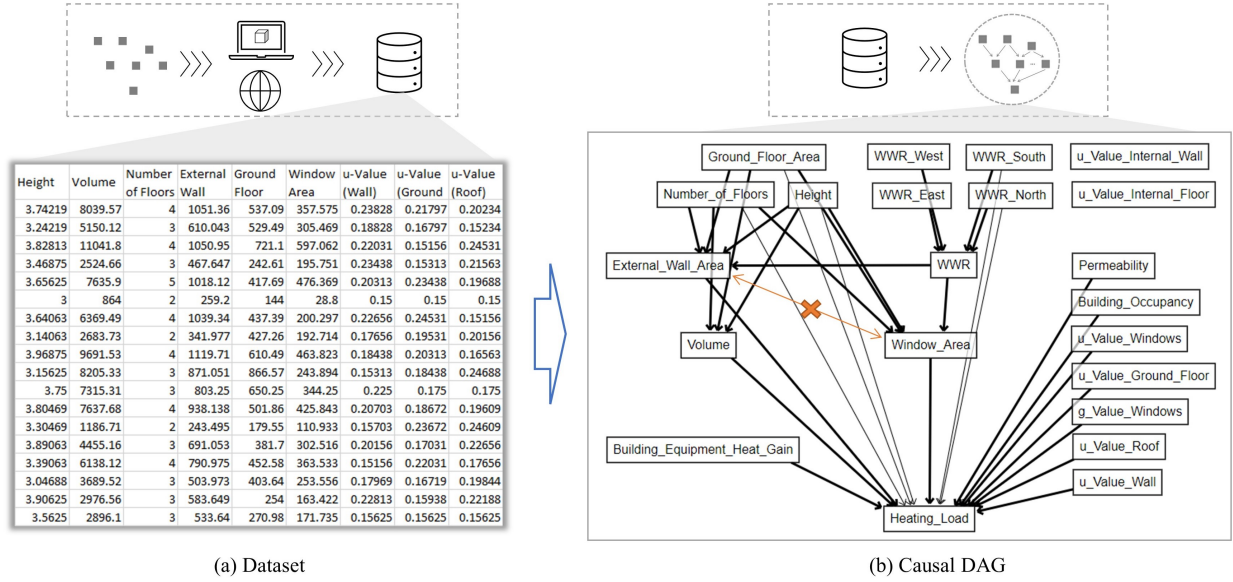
| Height | Volume | Number of Floors | External Wall | Ground Floor | Window Area | u-Value (Wall) | u-Value (Ground | u-Value (Roof) |
|---|---|---|---|---|---|---|---|---|
| 3.74219 | 8039.57 | 4 | 1051.36 | 537.09 | 357.575 | 0.23828 | 0.21797 | 0.20234 |
| 3.24219 | 5150.12 | 3 | 610.043 | 529.49 | 305.469 | 0.18828 | 0.16797 | 0.15234 |
| 3.82813 | 11041.8 | 4 | 1050.95 | 721.1 | 597.062 | 0.22031 | 0.15156 | 0.24531 |
| 3.46875 | 2524.66 | 3 | 467.647 | 242.61 | 195.751 | 0.23438 | 0.15313 | 0.21563 |
| 3.65625 | 7635.9 | 5 | 1018.12 | 417.69 | 476.369 | 0.20313 | 0.23438 | 0.19688 |
| 3 | 864 | 2 | 259.2 | 144 | 28.8 | 0.15 | 0.15 | 0.15 |
| 3.64063 | 6369.49 | 4 | 1039.34 | 437.39 | 200.297 | 0.22656 | 0.24531 | 0.15156 |
| 3.14063 | 2683.73 | 2 | 341.977 | 427.26 | 192.714 | 0.17656 | 0.19531 | 0.20156 |
| 3.96875 | 9691.53 | 4 | 1119.71 | 610.49 | 463.823 | 0.18438 | 0.20313 | 0.16563 |
| 3.15625 | 8205.33 | 3 | 871.051 | 866.57 | 243.894 | 0.15313 | 0.18438 | 0.24688 |
| 3.75 | 7315.31 | 3 | 803.25 | 650.25 | 344.25 | 0.225 | 0.175 | 0.175 |
| 3.80469 | 7637.68 | 4 | 938.138 | 501.86 | 425.843 | 0.20703 | 0.18672 | 0.19609 |
| 3.30469 | 1186.71 | 2 | 243.495 | 179.55 | 110.933 | 0.15703 | 0.23672 | 0.24609 |
| 3.89063 | 4455.16 | 3 | 691.053 | 381.7 | 302.516 | 0.20156 | 0.17031 | 0.22656 |
| 3.39063 | 6138.12 | 4 | 790.975 | 452.58 | 363.533 | 0.15156 | 0.22031 | 0.17656 |
| 3.04688 | 3689.52 | 3 | 503.973 | 403.64 | 253.556 | 0.17969 | 0.16719 | 0.19844 |
| 3.90625 | 2976.56 | 3 | 583.649 | 254 | 163.422 | 0.22813 | 0.15938 | 0.22188 |
| 3.5625 | 2896.1 | 3 | 533.64 | 270.98 | 171.735 | 0.15625 | 0.15625 | 0.15625 |

Ground_Floor_Area
WWR_West
WWR_South
u_Value_Internal_Wall
Number_of_Floors
Height
WWR_East
WWR_North
u_Value_Internal_Floor
External_Wall_Area
WWR
Permeability
Building_Occupancy
Volume
Window_Area
u_Value_Windows
u_Value_Ground_Floor
g_Value_Windows
Building_Equipment_Heat_Gain
u_Value_Roof
u_Value_Wall
Heating_Load

(a) Dataset

(b) Causal DAG